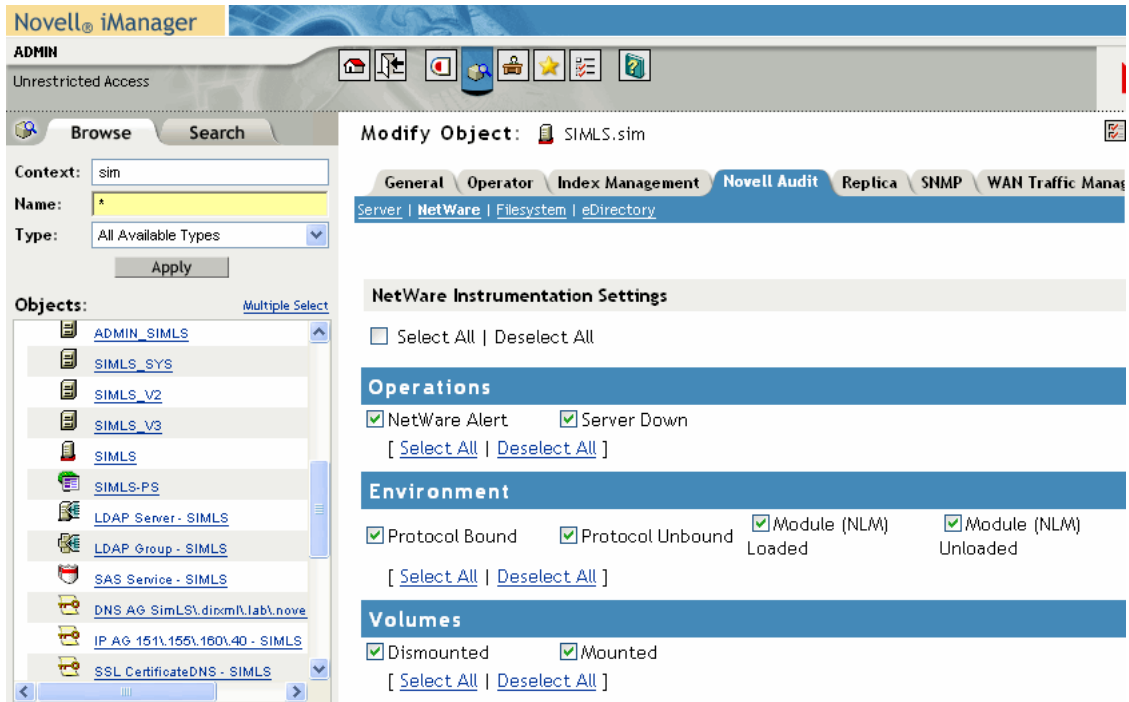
Novell® iManager

ADMIN
Unrestricted Access

Browse Search

Context: sim
Name: *
Type: All Available Types
Apply

Objects: Multiple Select

ADMIN_SIMLS
SIMLS_SYS
SIMLS_V2
SIMLS_V3
SIMLS
SIMLS-PS
LDAP Server - SIMLS
LDAP Group - SIMLS
SAS Service - SIMLS
DNS AG SimLS\.dirxml\.lab\.nove
IP AG 151\.155\.160\.40 - SIMLS
SSL CertificateDNS - SIMLS

Modify Object: SIMLS.sim

General Operator Index Management Novell Audit Replica SNMP WAN Traffic Manag

Server | NetWare | Filesystem | eDirectory

NetWare Instrumentation Settings

Select All | Deselect All

Operations
NetWare Alert Server Down
[ Select All | Deselect All ]

Environment
Protocol Bound Protocol Unbound Module (NLM) Loaded Module (NLM) Unloaded
[ Select All | Deselect All ]

Volumes
Dismounted Mounted
[ Select All | Deselect All ]